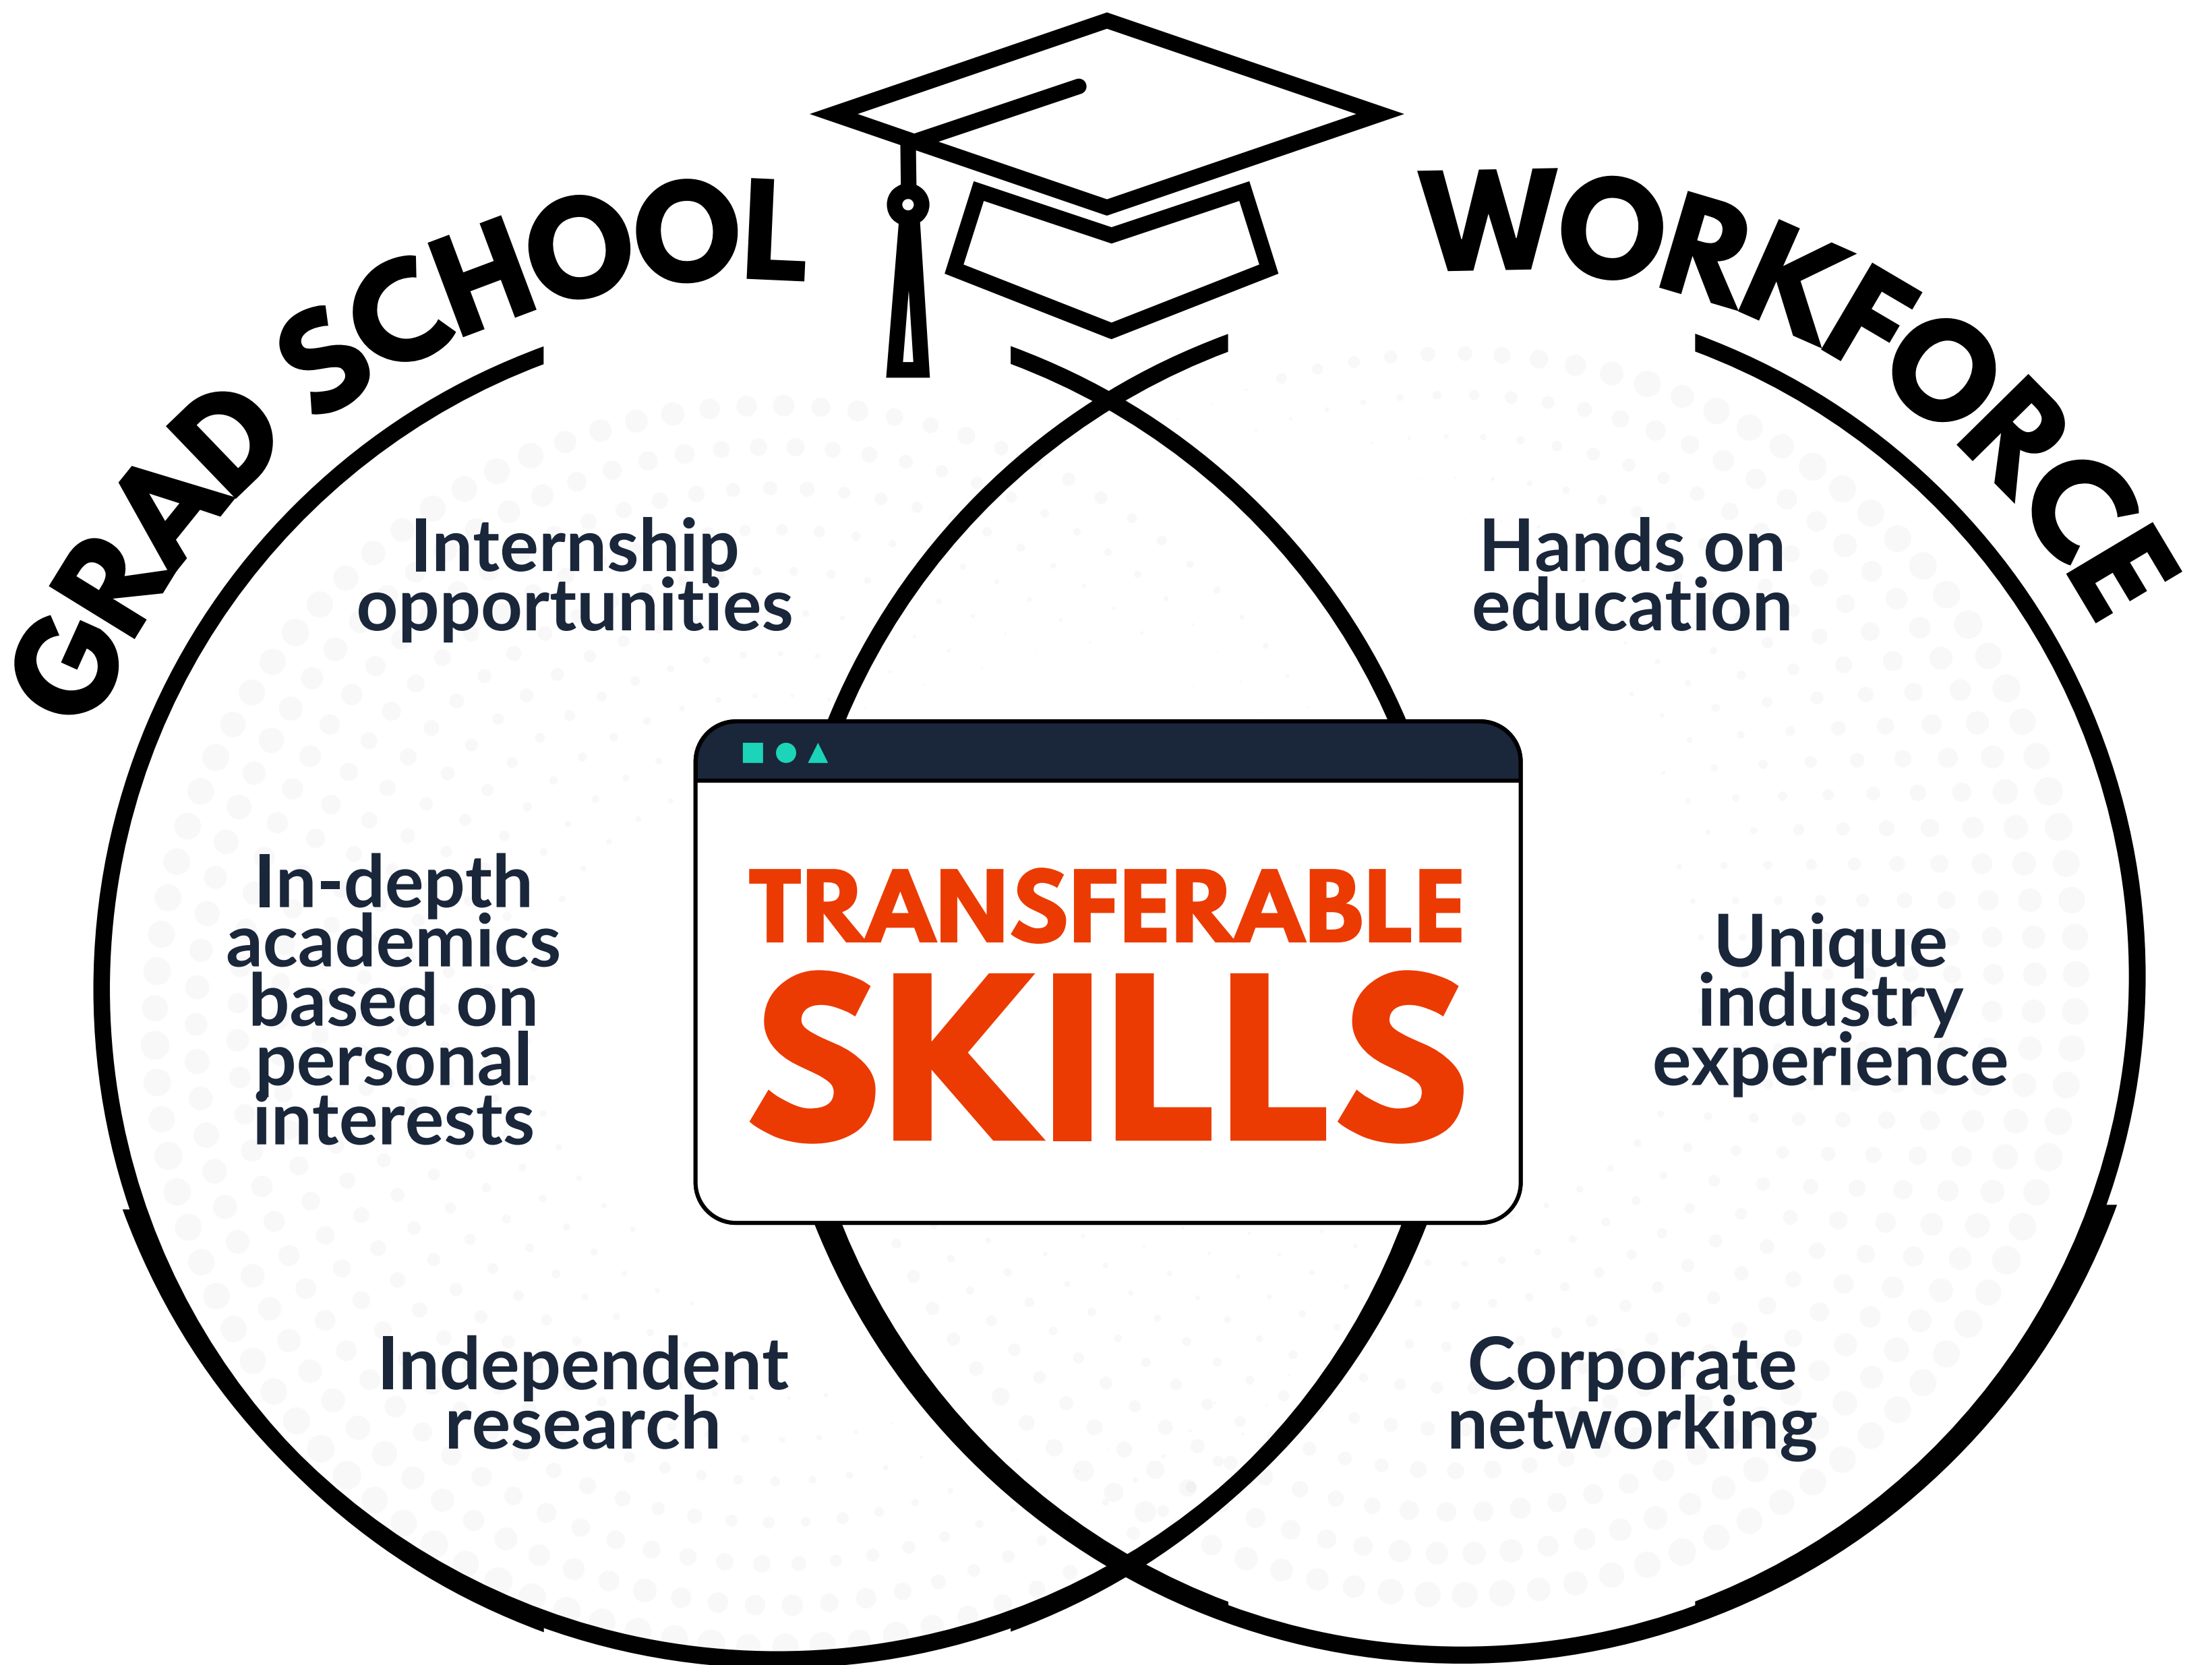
GRAD SCHOOL

WORKFORCE

Internship opportunities

In-depth academics based on personal interests

Independent research

Hands on education

Unique industry experience

Corporate networking

TRANSFERABLE SKILLS